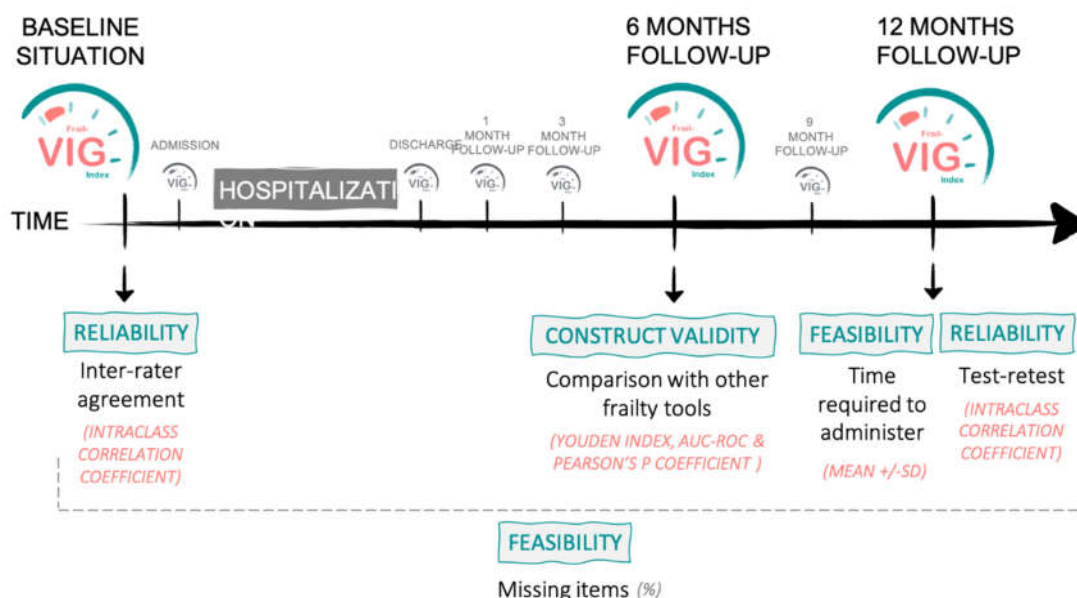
BASELINE SITUATION

6 MONTHS FOLLOW-UP

12 MONTHS FOLLOW-UP

Frail-
VIG
Index

ADMISSION

VIG

HOSPITALIZATI ON

DISCHARGE

VIG

1 MONTH FOLLOW-UP

VIG

3 MONTH FOLLOW-UP

VIG

Frail-
VIG
Index

9 MONTH FOLLOW-UP

VIG

Frail-
VIG
Index

TIME

RELIABILITY

Inter-rater agreement

(INTRACLASS CORRELATION COEFFICIENT)

CONSTRUCT VALIDITY

Comparison with other frailty tools

(YOUDEN INDEX, AUC-ROC & PEARSON'S P COEFFICIENT )

FEASIBILITY

Time required to administer

(MEAN +/-SD)

RELIABILITY

Test-retest

(INTRACLASS CORRELATION COEFFICIENT)

FEASIBILITY

Missing items (%)